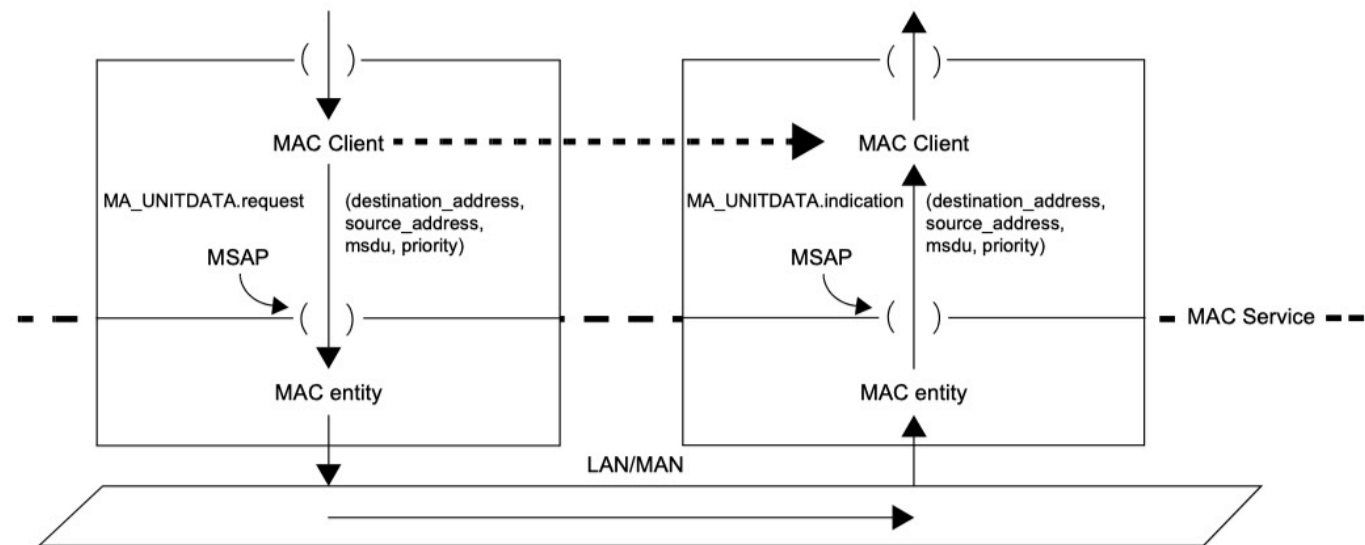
MAC Client

MA_UNITDATA.request

(destination_address, source_address, msdu, priority)

MSAP

MAC entity

MAC Client

MA_UNITDATA.indication

(destination_address, source_address, msdu, priority)

MSAP

MAC Service

MAC entity

LAN/MAN